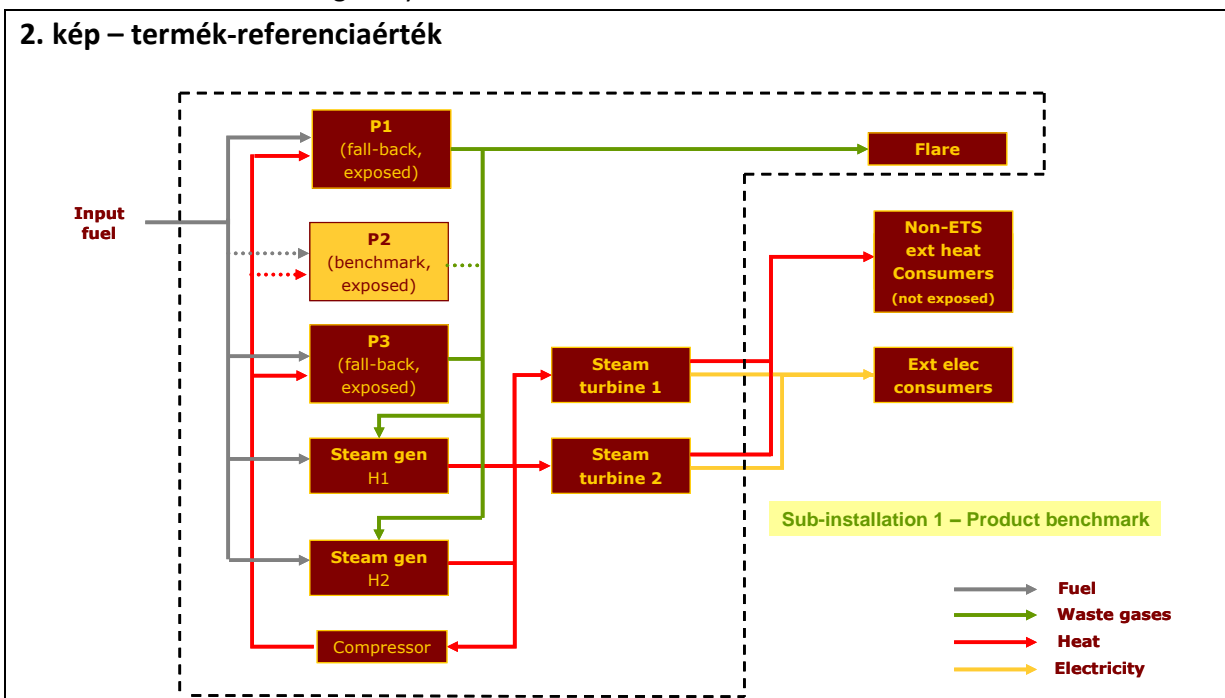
2. kép – termék-referenciaérték

Input fuel

P1
(fall-back, exposed)

Flare

P2
(benchmark, exposed)

Non-ETS ext heat Consumers
(not exposed)

P3
(fall-back, exposed)

Steam turbine 1

Ext elec consumers

Steam gen
H1

Steam turbine 2

Sub-installation 1 – Product benchmark

Steam gen
H2

Compressor

Fuel
Waste gases
Heat
Electricity